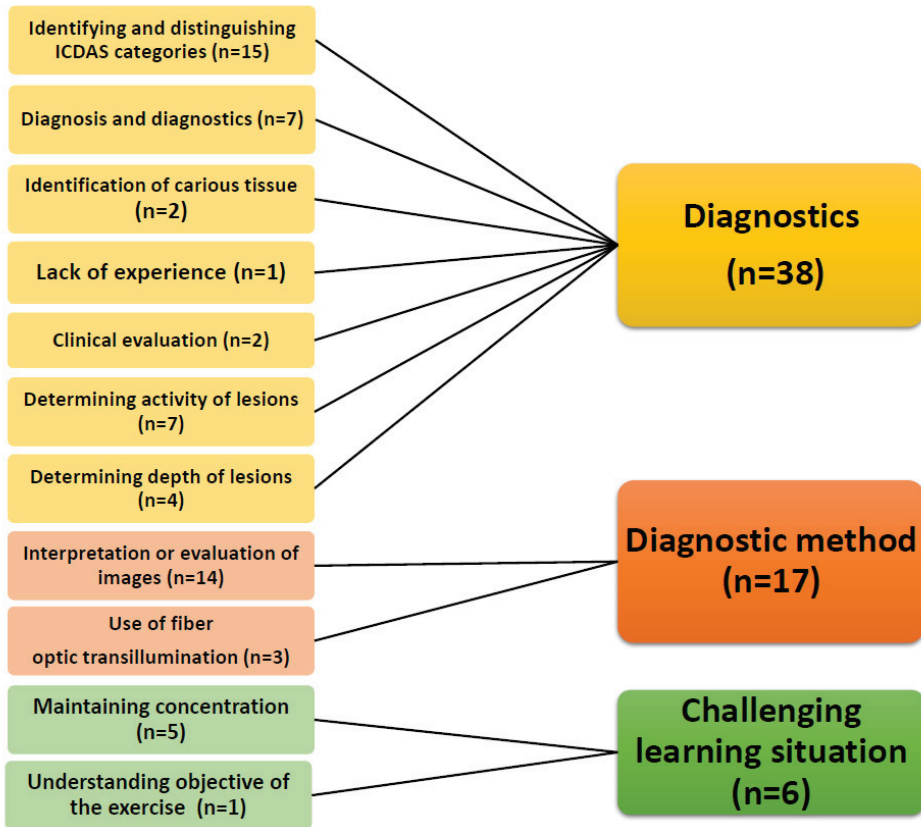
Identifying and distinguishing ICDAS categories (n=15)

Diagnosis and diagnostics (n=7)

Identification of carious tissue (n=2)

Lack of experience (n=1)

Clinical evaluation (n=2)

Determining activity of lesions (n=7)

Determining depth of lesions (n=4)

Diagnostics (n=38)

Interpretation or evaluation of images (n=14)

Use of fiber optic transillumination (n=3)

Diagnostic method (n=17)

Maintaining concentration (n=5)

Understanding objective of the exercise (n=1)

Challenging learning situation (n=6)